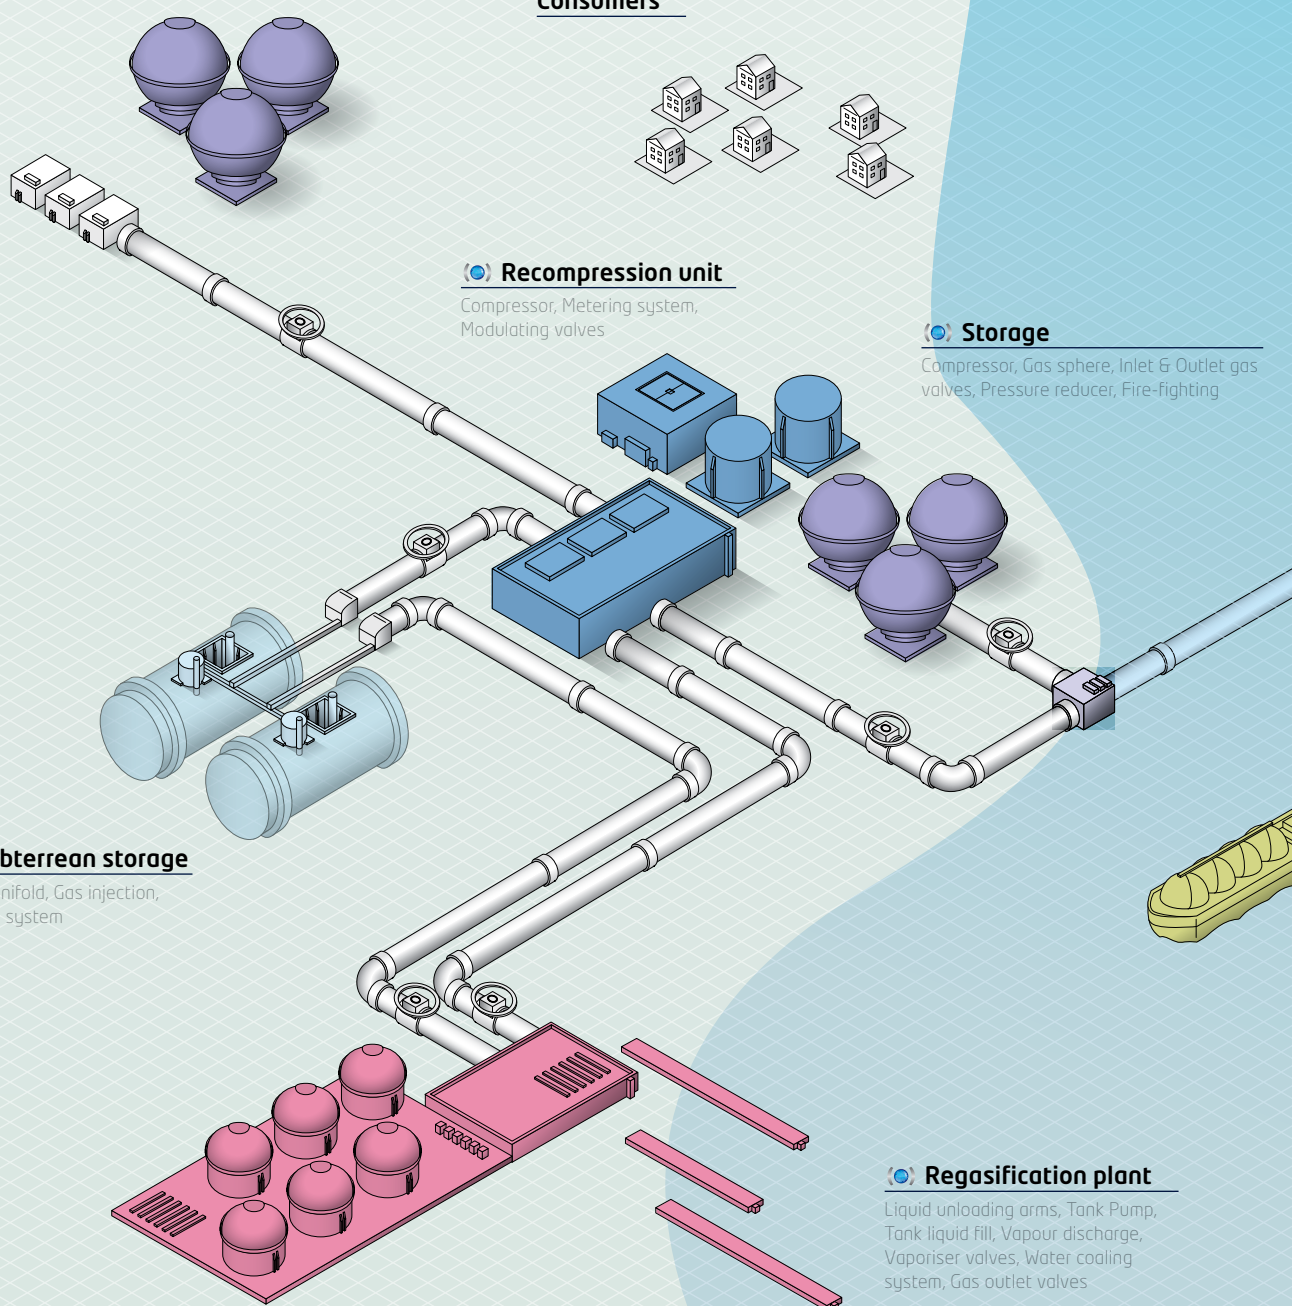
Consumers

Recompression unit
Compressor, Metering system, Modulating valves

Storage
Compressor, Gas sphere, Inlet & Outlet gas valves, Pressure reducer, Fire-fighting

bterrean storage
nifold, Gas injection, system

Regasification plant
Liquid unloading arms, Tank Pump, Tank liquid fill, Vapour discharge, Vaporiser valves, Water cooling system, Gas outlet valves